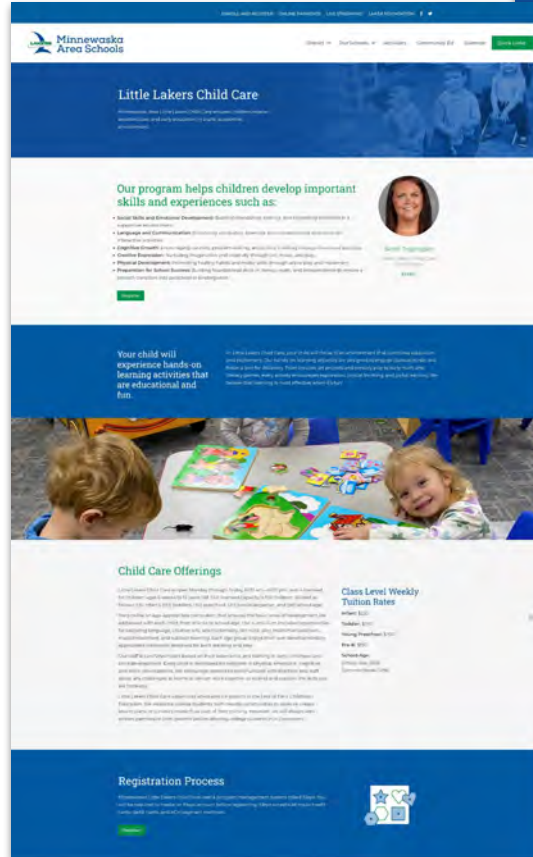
ENROLL AND REGISTER   ONLINE PAYMENTS   LIVE STREAMING   LAKER FOUNDATION

Minnewaska Area Schools

District   Our Schools   Activities   Community Ed   Calendar   Quick Links

Little Lakers Child Care

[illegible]

Our program helps children develop important skills and experiences such as:

- Social Skills and Emotional Development: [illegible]
- Language and Communication: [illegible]
- Cognitive Growth: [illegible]
- Creative Expression: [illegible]
- Physical Development: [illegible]
- Preparation for School Success: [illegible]

Register

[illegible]

Your child will experience hands-on learning activities that are educational and fun.

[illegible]

Child Care Offerings

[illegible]

Class Level Weekly Tuition Rates

Infant: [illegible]
Toddler: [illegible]
Young Preschool: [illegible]
Pre-K: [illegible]
School Age: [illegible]

Registration Process

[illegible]

Register